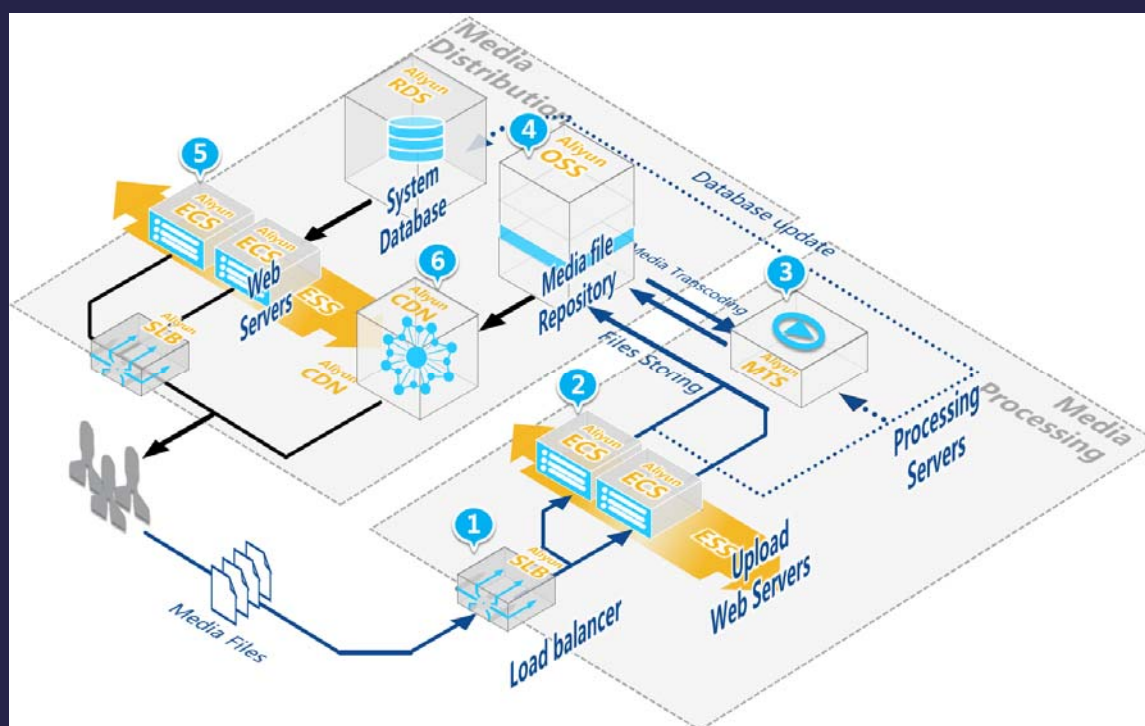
Media Distribution

Aliyun RDS

System Database

4

Aliyun OSS

Database update

5

Aliyun ECS

Aliyun ECS

Web Servers

ESS

6

Aliyun CDN

Media file Repository

Media Transcoding

3

Aliyun MTS

Aliyun SLB

Aliyun CDN

Files Storing

Media Processing

2

Aliyun ECS

Aliyun ECS

Processing Servers

1

Aliyun SLB

ESS

Upload Web Servers

Media Files

Load balancer